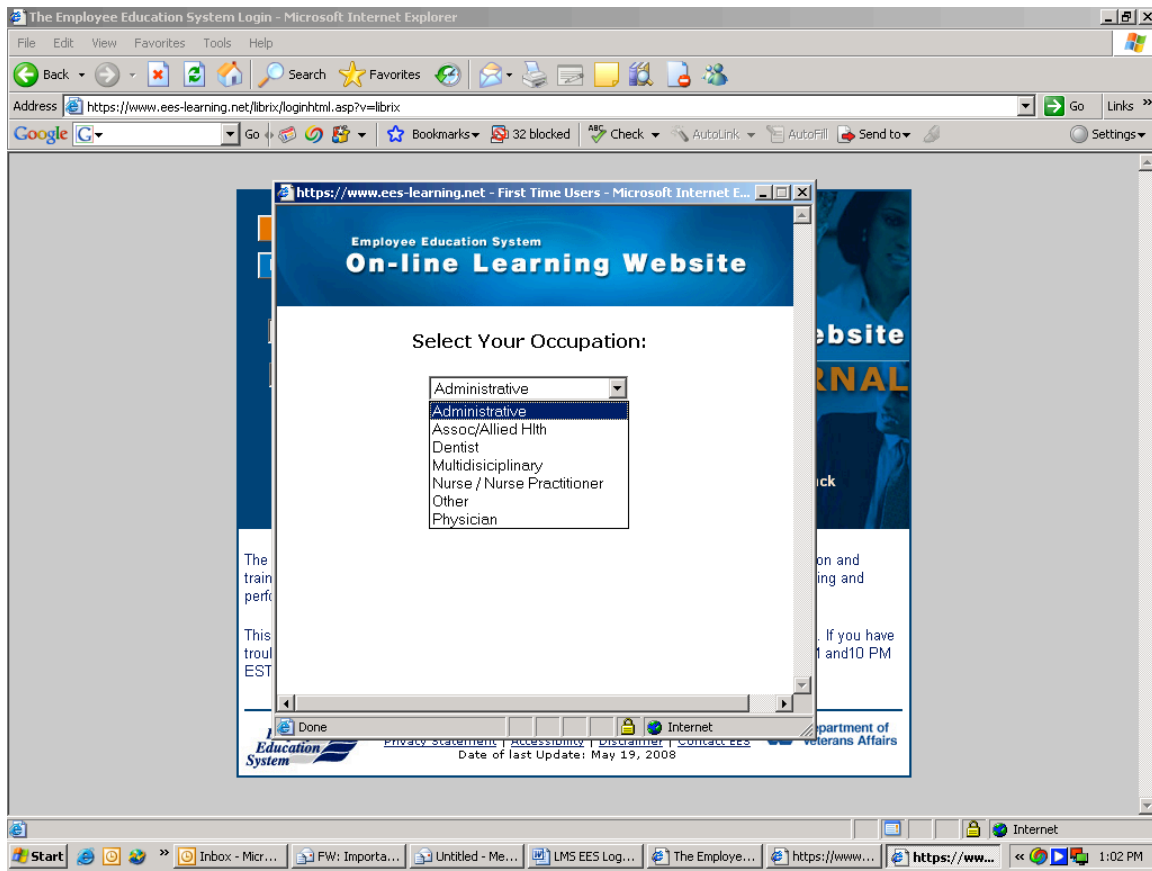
The Employee Education System Login - Microsoft Internet Explorer

File Edit View Favorites Tools Help

Back Search Favorites

Address https://www.ees-learning.net/librix/loginhtml.asp?v=librix Go Links

Google G Go Bookmarks 32 blocked Check AutoLink AutoFill Send to Settings

https://www.ees-learning.net - First Time Users - Microsoft Internet E...

Employee Education System
On-line Learning Website

Select Your Occupation:

Administrative
Administrative
Assoc/Allied Hlth
Dentist
Multidisiciplinary
Nurse / Nurse Practitioner
Other
Physician

Done Internet

ebsite
RNAL
ck

The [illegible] on and
train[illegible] ing and
perf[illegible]

This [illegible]. If you have
troul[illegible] 1 and10 PM
EST

Education System
Privacy Statement | Accessibility | Disclaimer | Contact EES
Date of last Update: May 19, 2008
Department of Veterans Affairs

Internet

Start Inbox - Micr... FW: Importa... Untitled - Me... LMS EES Log... The Employe... https://www... https://ww... 1:02 PM